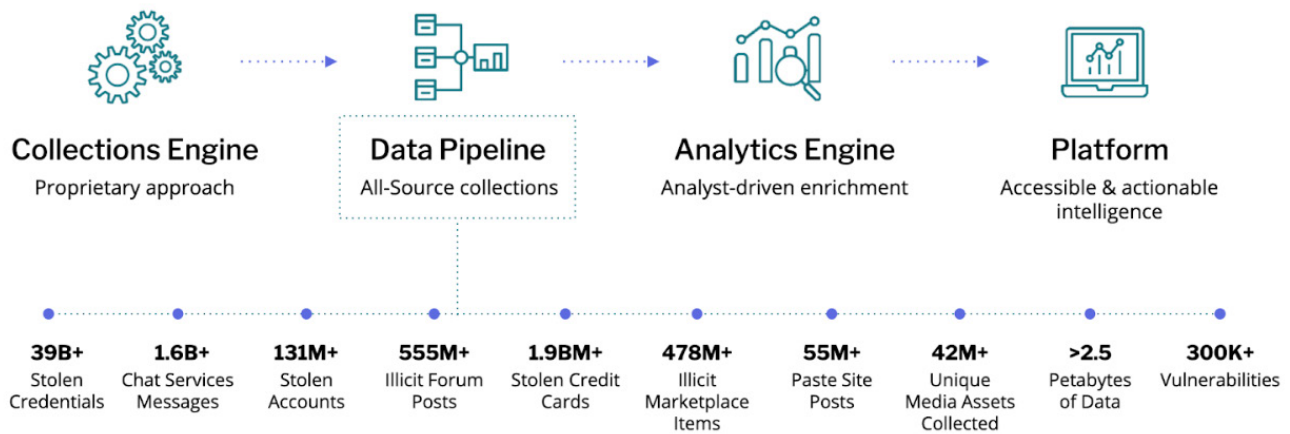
Collections Engine
Proprietary approach

Data Pipeline
All-Source collections

Analytics Engine
Analyst-driven enrichment

Platform
Accessible & actionable intelligence

39B+
Stolen Credentials

1.6B+
Chat Services Messages

131M+
Stolen Accounts

555M+
Illicit Forum Posts

1.9BM+
Stolen Credit Cards

478M+
Illicit Marketplace Items

55M+
Paste Site Posts

42M+
Unique Media Assets Collected

>2.5
Petabytes of Data

300K+
Vulnerabilities